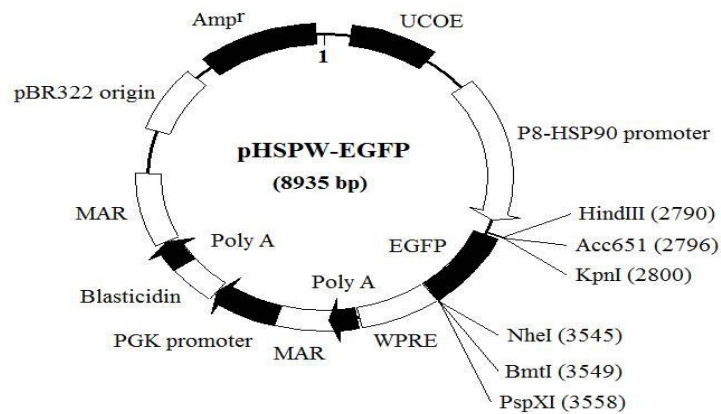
Amp$^r$

1

UCOE

pBR322 origin

P8-HSP90 promoter

pHSPW-EGFP

(8935 bp)

MAR

HindIII (2790)

Poly A

EGFP

Acc651 (2796)

KpnI (2800)

Blasticidin

Poly A

PGK promoter

MAR

WPRE

NheI (3545)

BmtI (3549)

PspXI (3558)